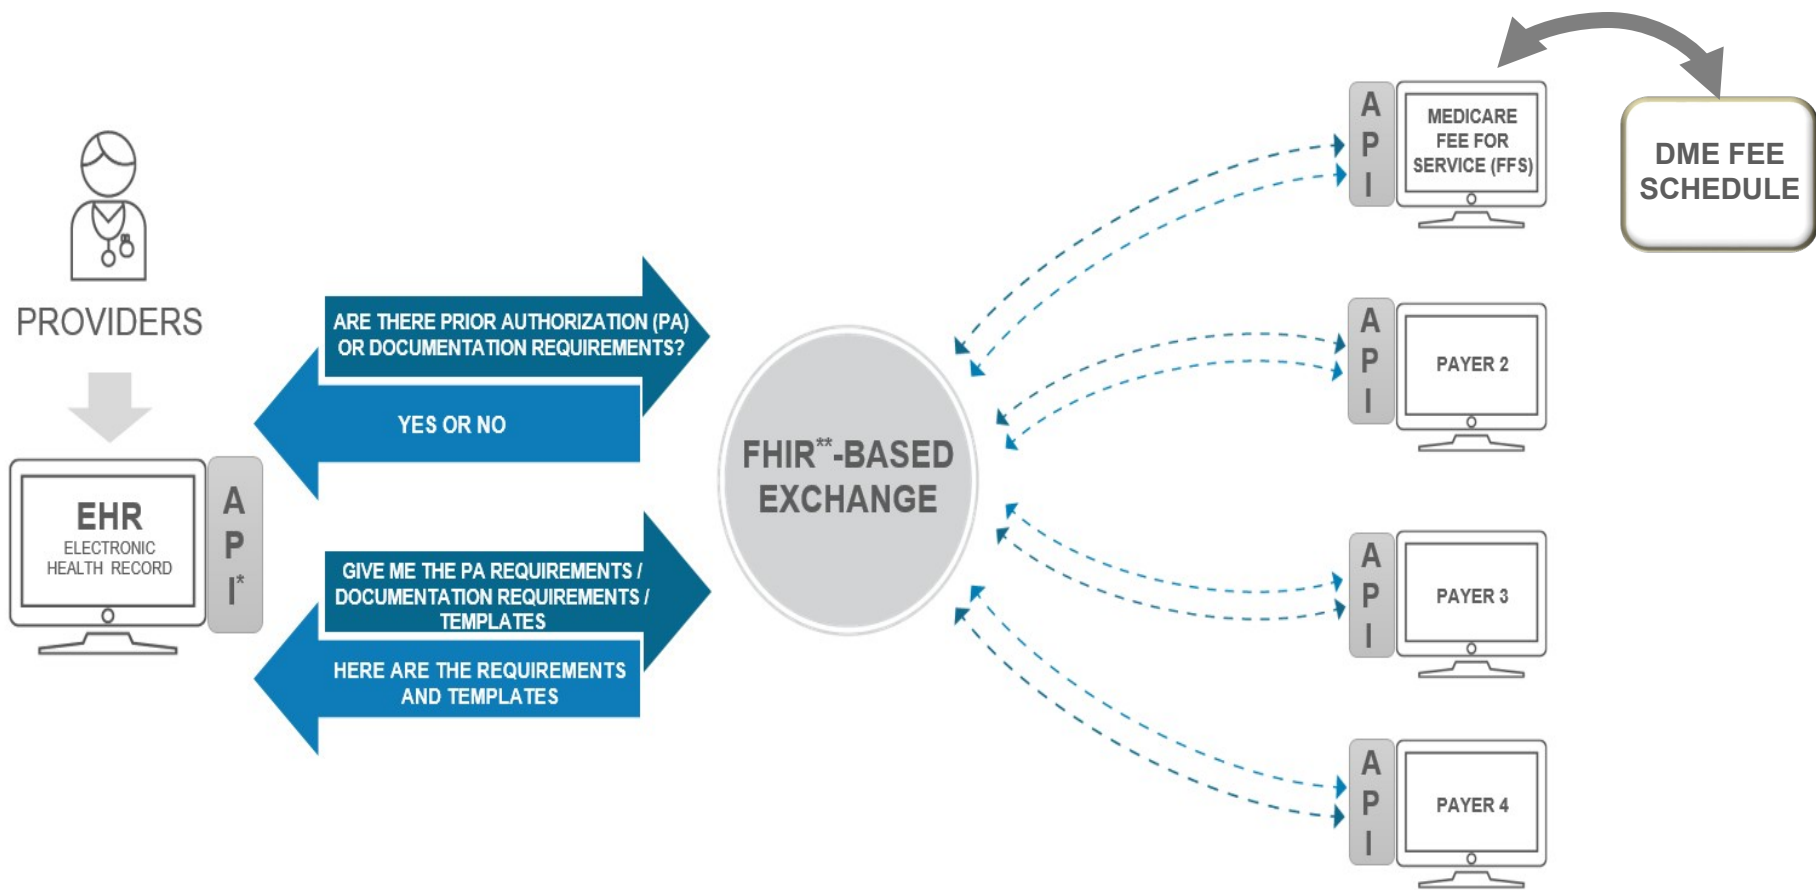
PROVIDERS

EHR
ELECTRONIC HEALTH RECORD

A P I*

ARE THERE PRIOR AUTHORIZATION (PA) OR DOCUMENTATION REQUIREMENTS?

YES OR NO

GIVE ME THE PA REQUIREMENTS / DOCUMENTATION REQUIREMENTS / TEMPLATES

HERE ARE THE REQUIREMENTS AND TEMPLATES

FHIR**-BASED EXCHANGE

A P I

MEDICARE FEE FOR SERVICE (FFS)

DME FEE SCHEDULE

A P I

PAYER 2

A P I

PAYER 3

A P I

PAYER 4